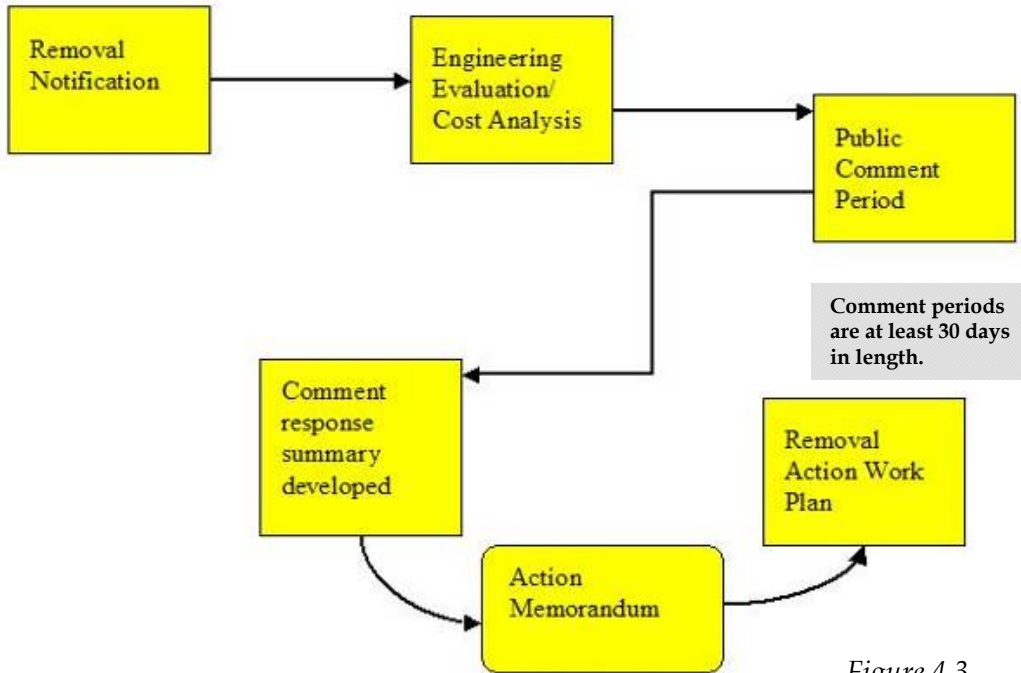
Removal Notification

Engineering Evaluation/ Cost Analysis

Public Comment Period

Comment periods are at least 30 days in length.

Comment response summary developed

Removal Action Work Plan

Action Memorandum

Figure 4.3